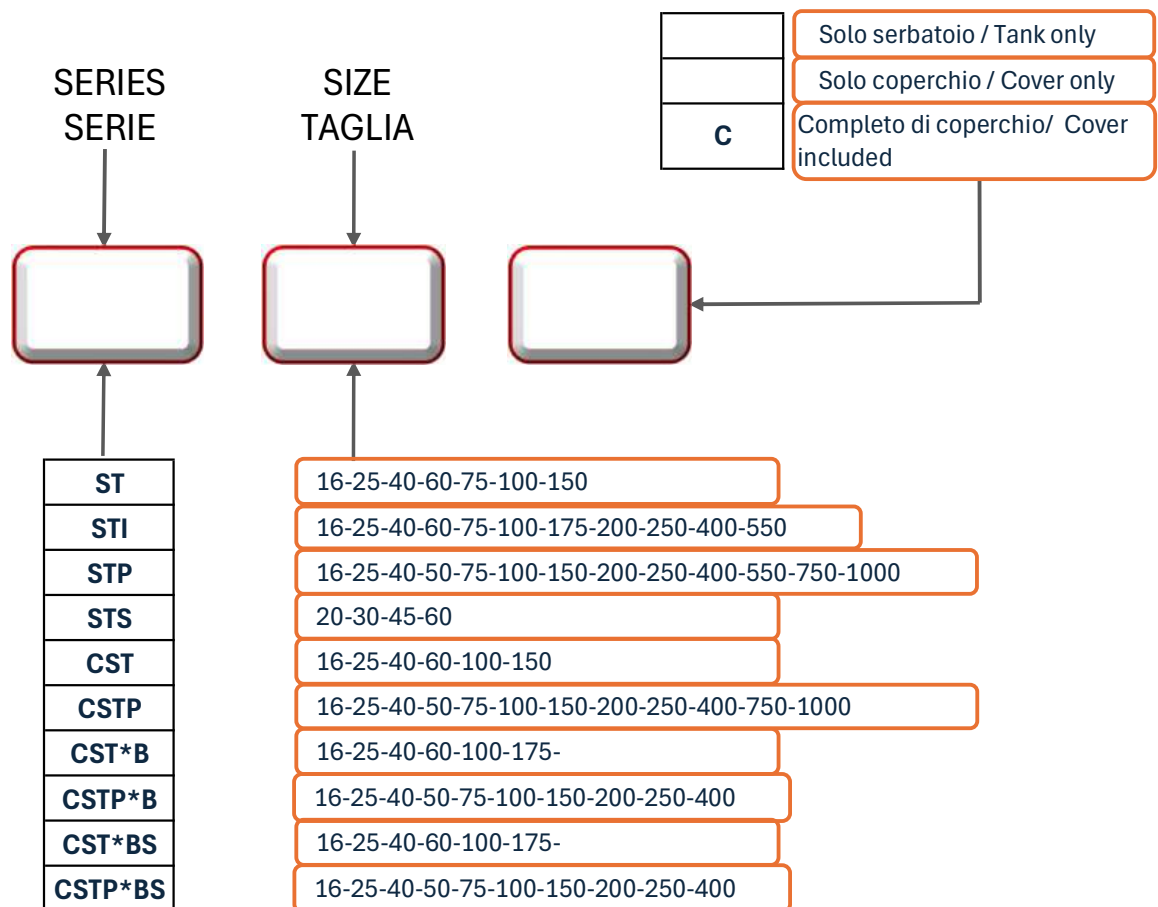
| | |
|---|---|
| | Solo serbatoio / Tank only |
| | Solo coperchio / Cover only |
| C | Completo di coperchio/ Cover included |

SERIES
SERIE

SIZE
TAGLIA

| | |
|---|---|
| ST | 16-25-40-60-75-100-150 |
| STI | 16-25-40-60-75-100-175-200-250-400-550 |
| STP | 16-25-40-50-75-100-150-200-250-400-550-750-1000 |
| STS | 20-30-45-60 |
| CST | 16-25-40-60-100-150 |
| CSTP | 16-25-40-50-75-100-150-200-250-400-750-1000 |
| CST*B | 16-25-40-60-100-175- |
| CSTP*B | 16-25-40-50-75-100-150-200-250-400 |
| CST*BS | 16-25-40-60-100-175- |
| CSTP*BS | 16-25-40-50-75-100-150-200-250-400 |